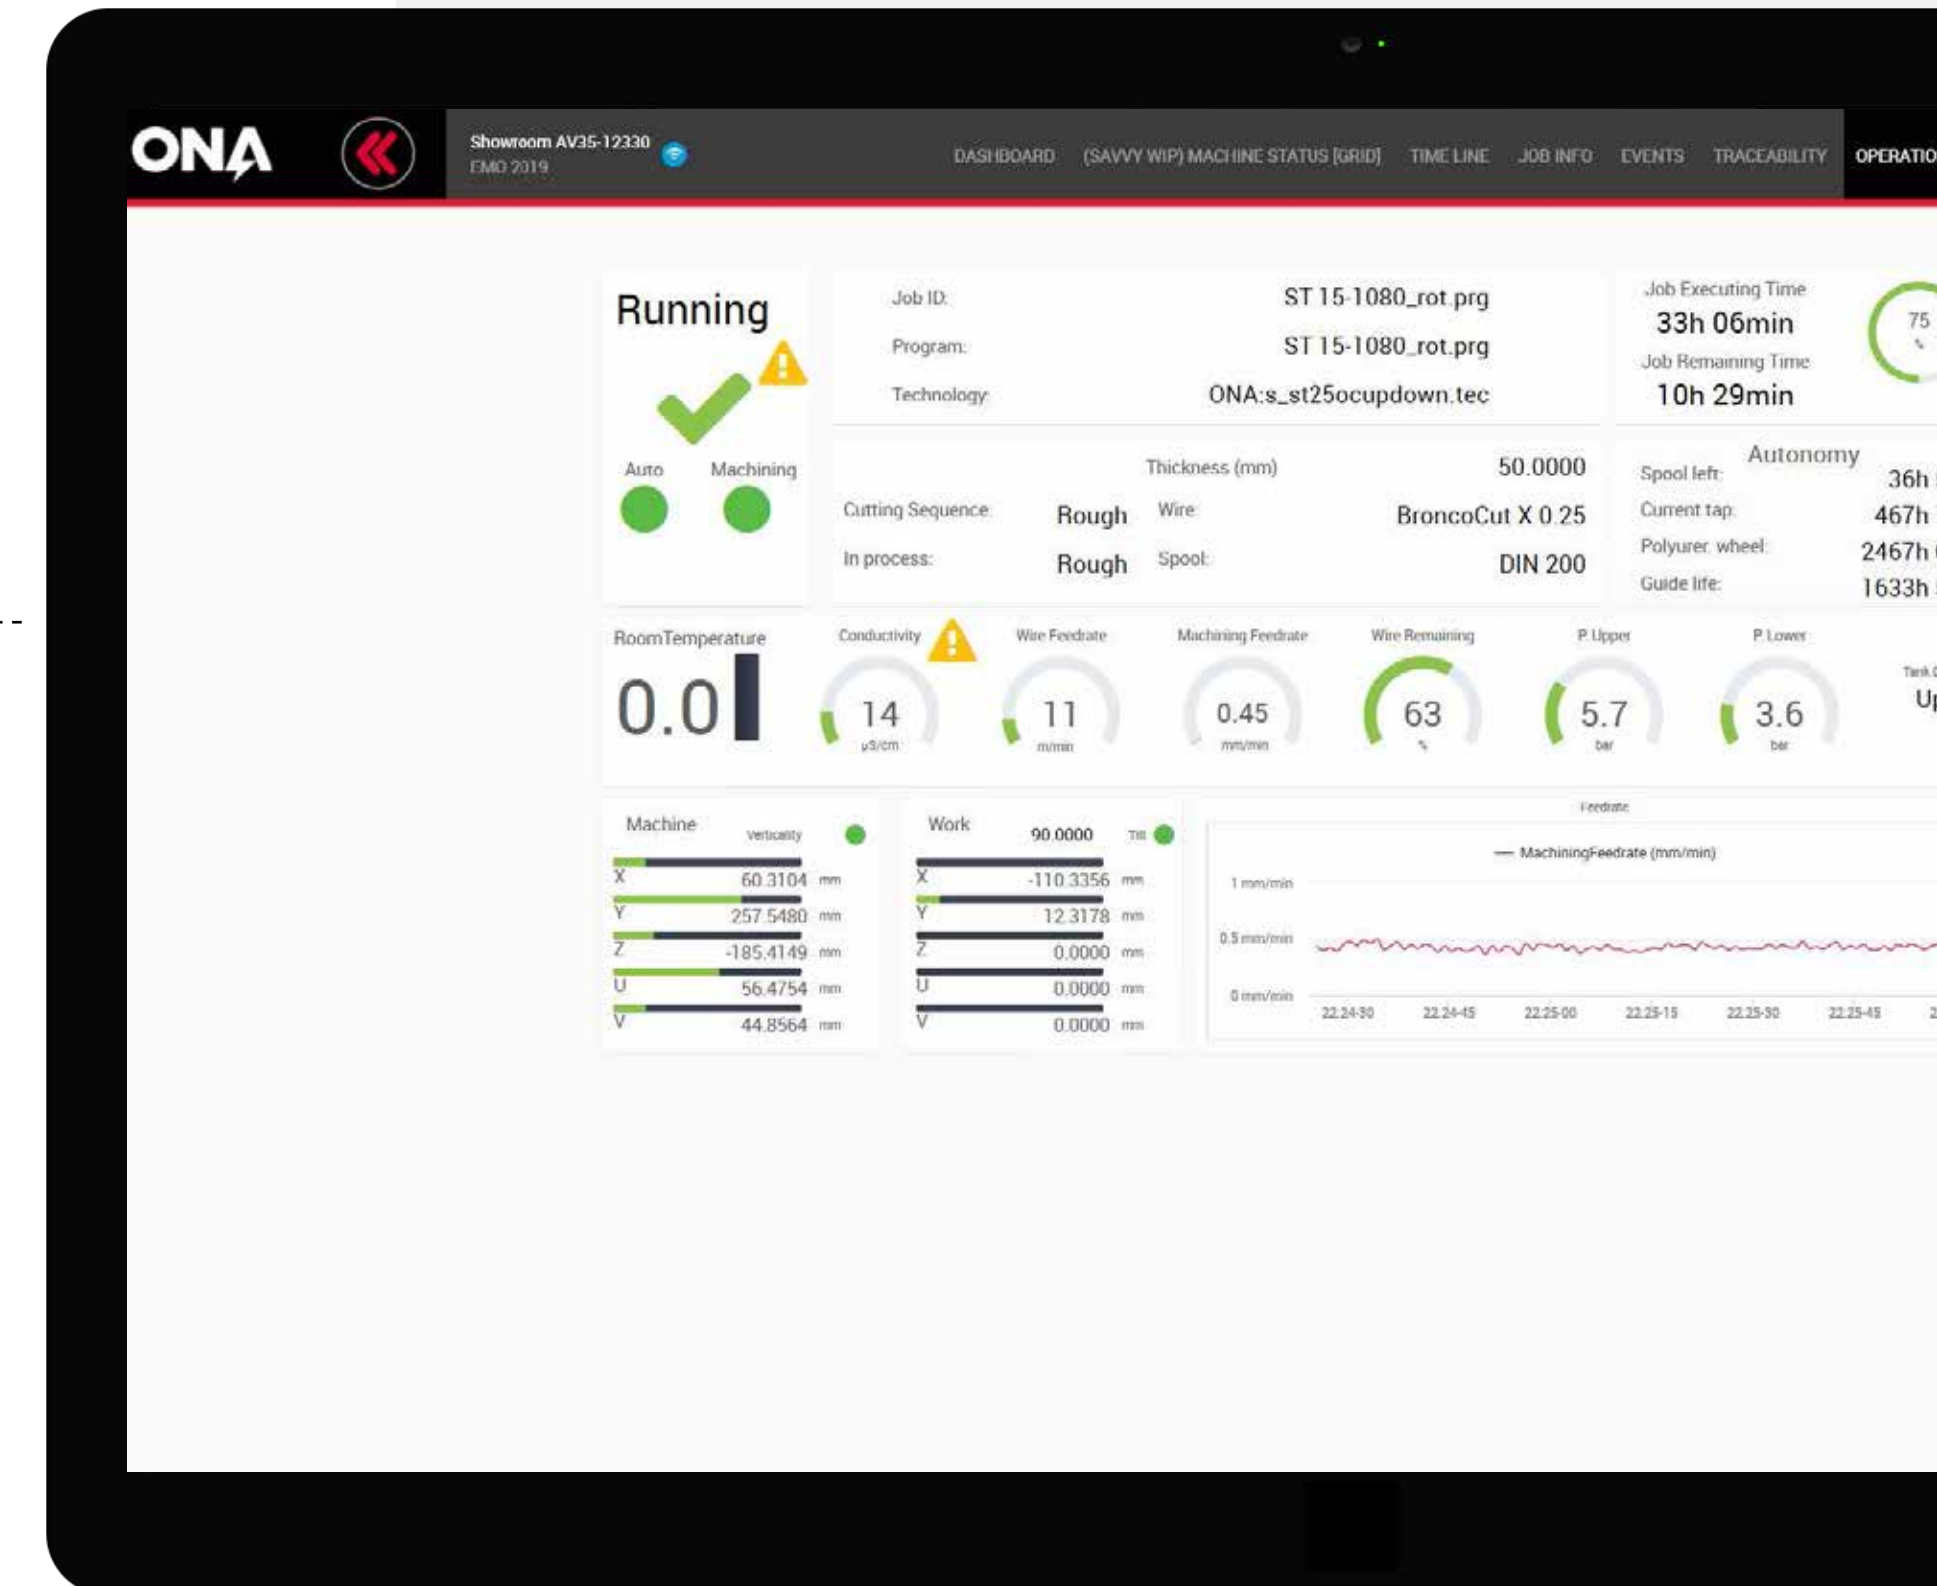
ONA

Showroom AV35-12330
EMO 2019

DASHBOARD (SAVVY WIP) MACHINE STATUS [GRID] TIME LINE JOB INFO EVENTS TRACEABILITY OPERATIO

Running

Auto Machining

Job ID: ST 15-1080_rot.prg
Program: ST 15-1080_rot.prg
Technology: ONA:s_st25ocupdown.tec

Job Executing Time
33h 06min
Job Remaining Time
10h 29min

75
%

Thickness (mm) 50.0000
Cutting Sequence: Rough Wire: BroncoCut X 0.25
In process: Rough Spool: DIN 200

Autonomy
Spool left: 36h
Current tap: 467h
Polyurer. wheel: 2467h
Guide life: 1633h

RoomTemperature
0.0

Conductivity
14
µS/cm

Wire Feedrate
11
m/min

Machining Feedrate
0.45
mm/min

Wire Remaining
63
%

P Upper
5.7
bar

P Lower
3.6
bar

Tank
U

Machine Verticality
X 60.3104 mm
Y 257.5480 mm
Z -185.4149 mm
U 56.4754 mm
V 44.8564 mm

Work 90.0000 Tilt
X -110.3356 mm
Y 12.3178 mm
Z 0.0000 mm
U 0.0000 mm
V 0.0000 mm

Feedrate
— MachiningFeedrate (mm/min)
1 mm/min
0.5 mm/min
0 mm/min
22:24:30 22:24:45 22:25:00 22:25:15 22:25:30 22:25:45